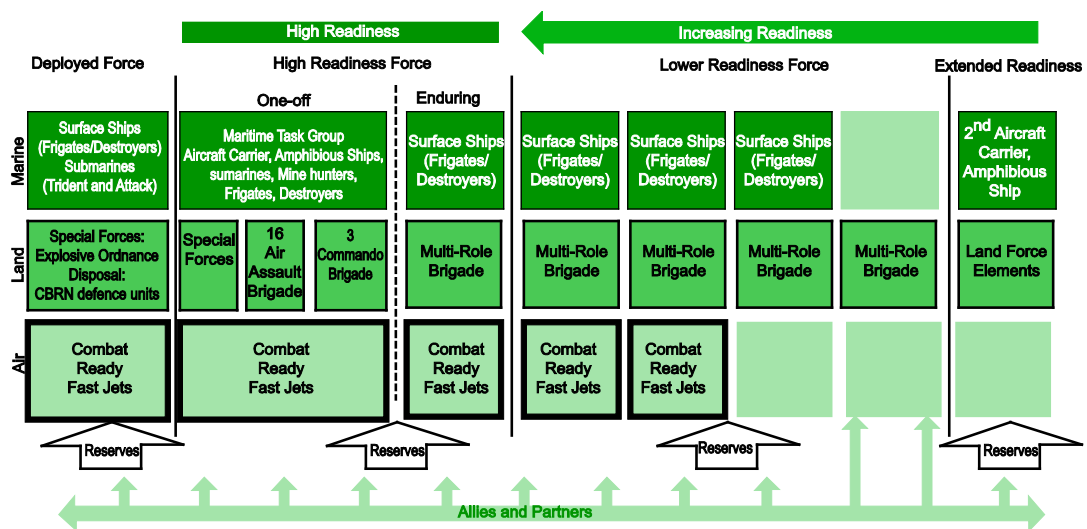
High Readiness

Increasing Readiness

Deployed Force

High Readiness Force

Lower Readiness Force

Extended Readiness

One-off

Enduring

Marine

Surface Ships (Frigates/Destroyers) Submarines (Trident and Attack)

Maritime Task Group Aircraft Carrier, Amphibious Ships, sumarines, Mine hunters, Frigates, Destroyers

Surface Ships (Frigates/ Destroyers)

Surface Ships (Frigates/ Destroyers)

Surface Ships (Frigates/ Destroyers)

Surface Ships (Frigates/ Destroyers)

2$^{nd}$ Aircraft Carrier, Amphibious Ship

Land

Special Forces: Explosive Ordnance Disposal: CBRN defence units

Special Forces

16 Air Assault Brigade

3 Commando Brigade

Multi-Role Brigade

Multi-Role Brigade

Multi-Role Brigade

Multi-Role Brigade

Multi-Role Brigade

Land Force Elements

Air

Combat Ready Fast Jets

Combat Ready Fast Jets

Combat Ready Fast Jets

Combat Ready Fast Jets

Combat Ready Fast Jets

Reserves

Reserves

Reserves

Reserves

Allies and Partners